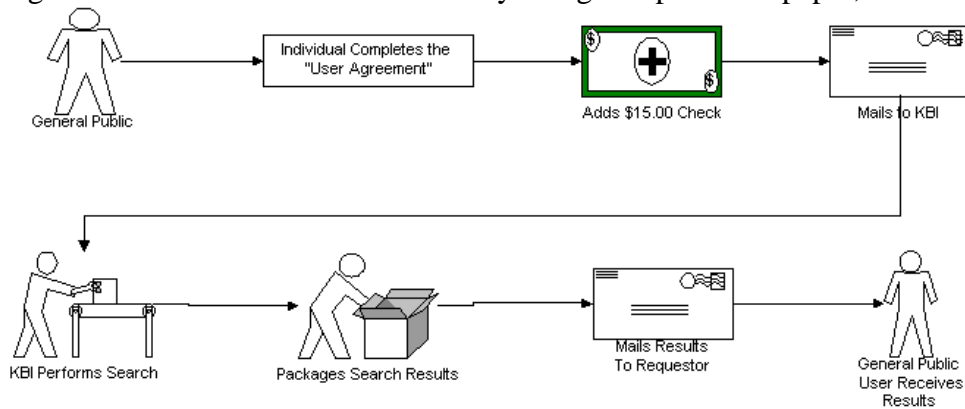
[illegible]

General Public

Individual Completes the "User Agreement"

Adds $15.00 Check

Mails to KBI

KBI Performs Search

Packages Search Results

Mails Results To Requestor

General Public User Receives Results